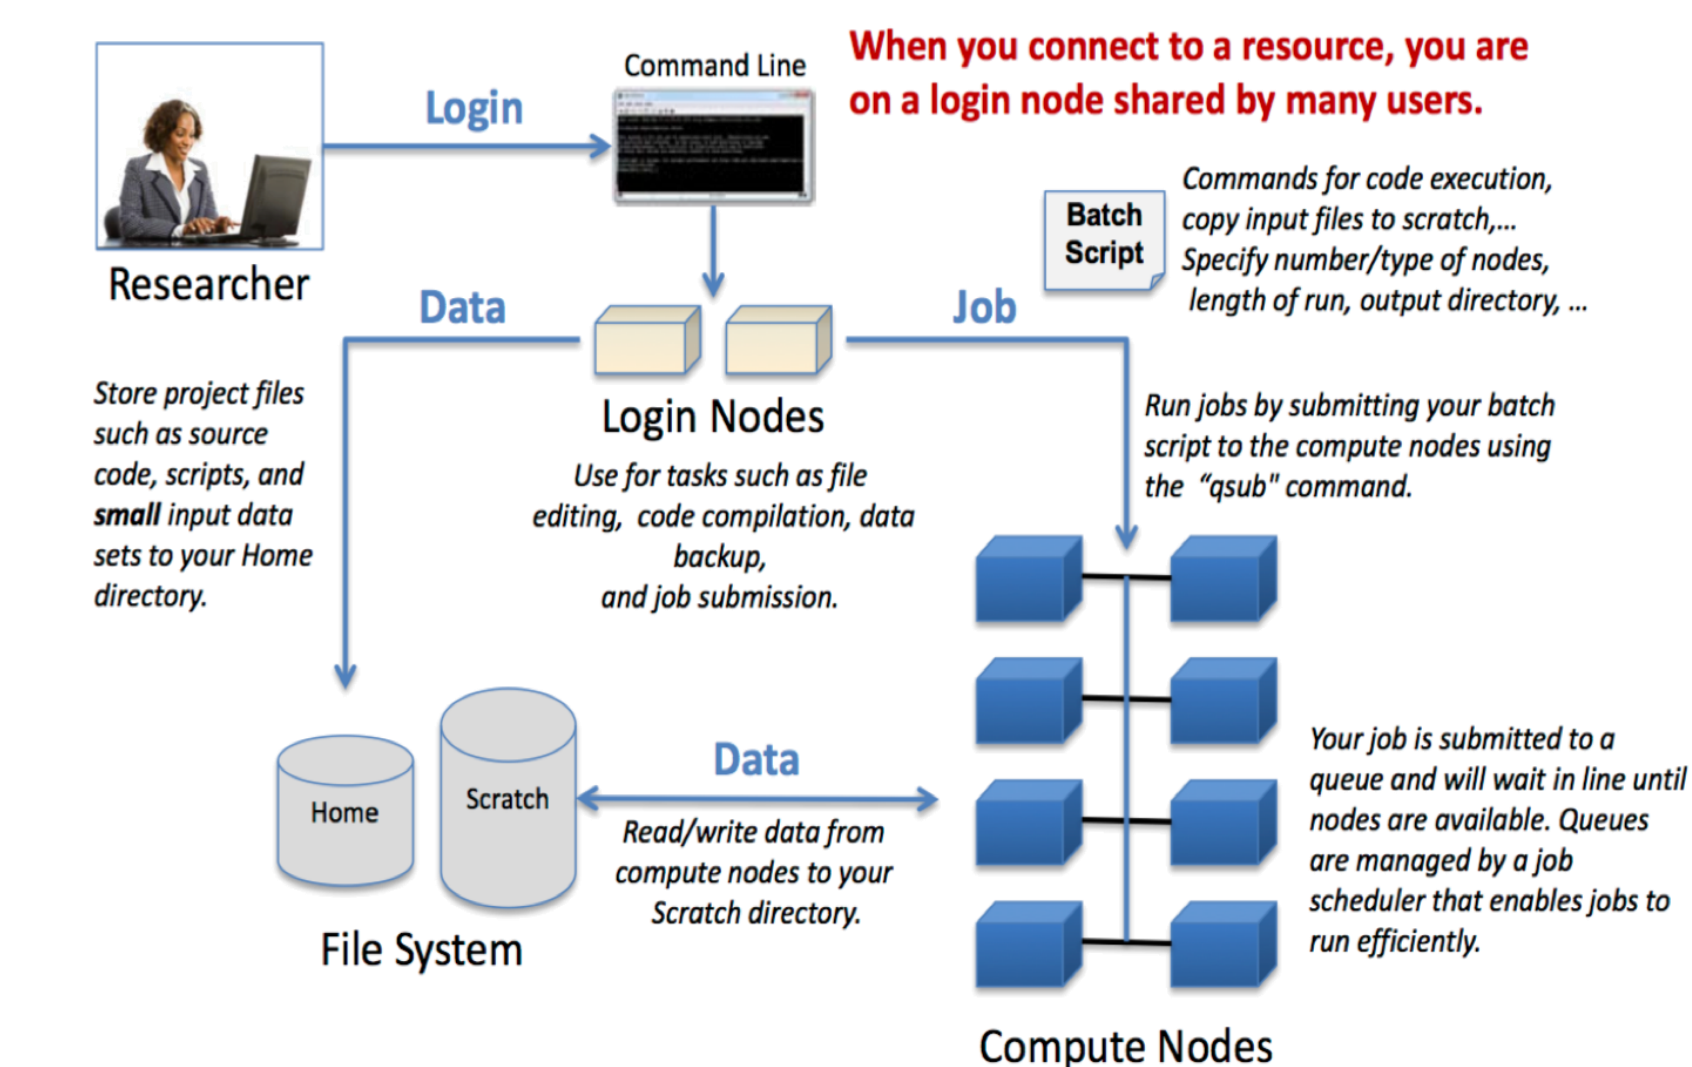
Researcher

Login

Command Line

When you connect to a resource, you are on a login node shared by many users.

Batch Script

Commands for code execution, copy input files to scratch,… Specify number/type of nodes, length of run, output directory, …

Data

Job

Login Nodes

Store project files such as source code, scripts, and **small** input data sets to your Home directory.

Use for tasks such as file editing, code compilation, data backup, and job submission.

Run jobs by submitting your batch script to the compute nodes using the "qsub" command.

Home

Scratch

Data

Read/write data from compute nodes to your Scratch directory.

File System

Your job is submitted to a queue and will wait in line until nodes are available. Queues are managed by a job scheduler that enables jobs to run efficiently.

Compute Nodes